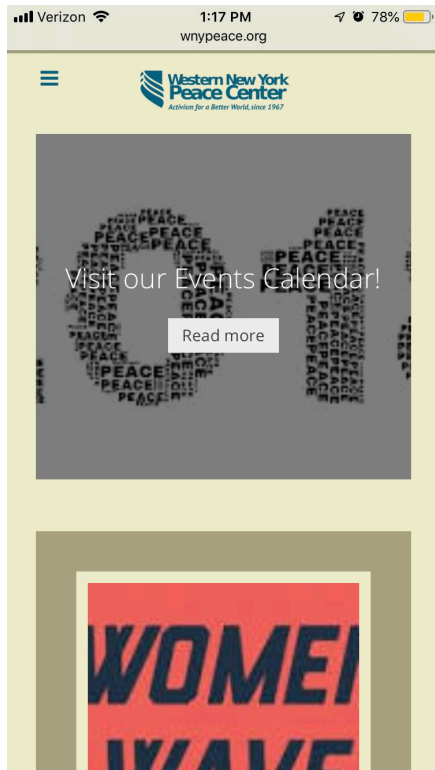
Verizon 1:17 PM 78%
wnypeace.org

Western New York
Peace Center
Activism for a Better World, since 1967

PEACE PEACE PEACE PEACE PEACE PEACE PEACE PEACE PEACE

Visit our Events Calendar!

Read more

WOME
WAVE